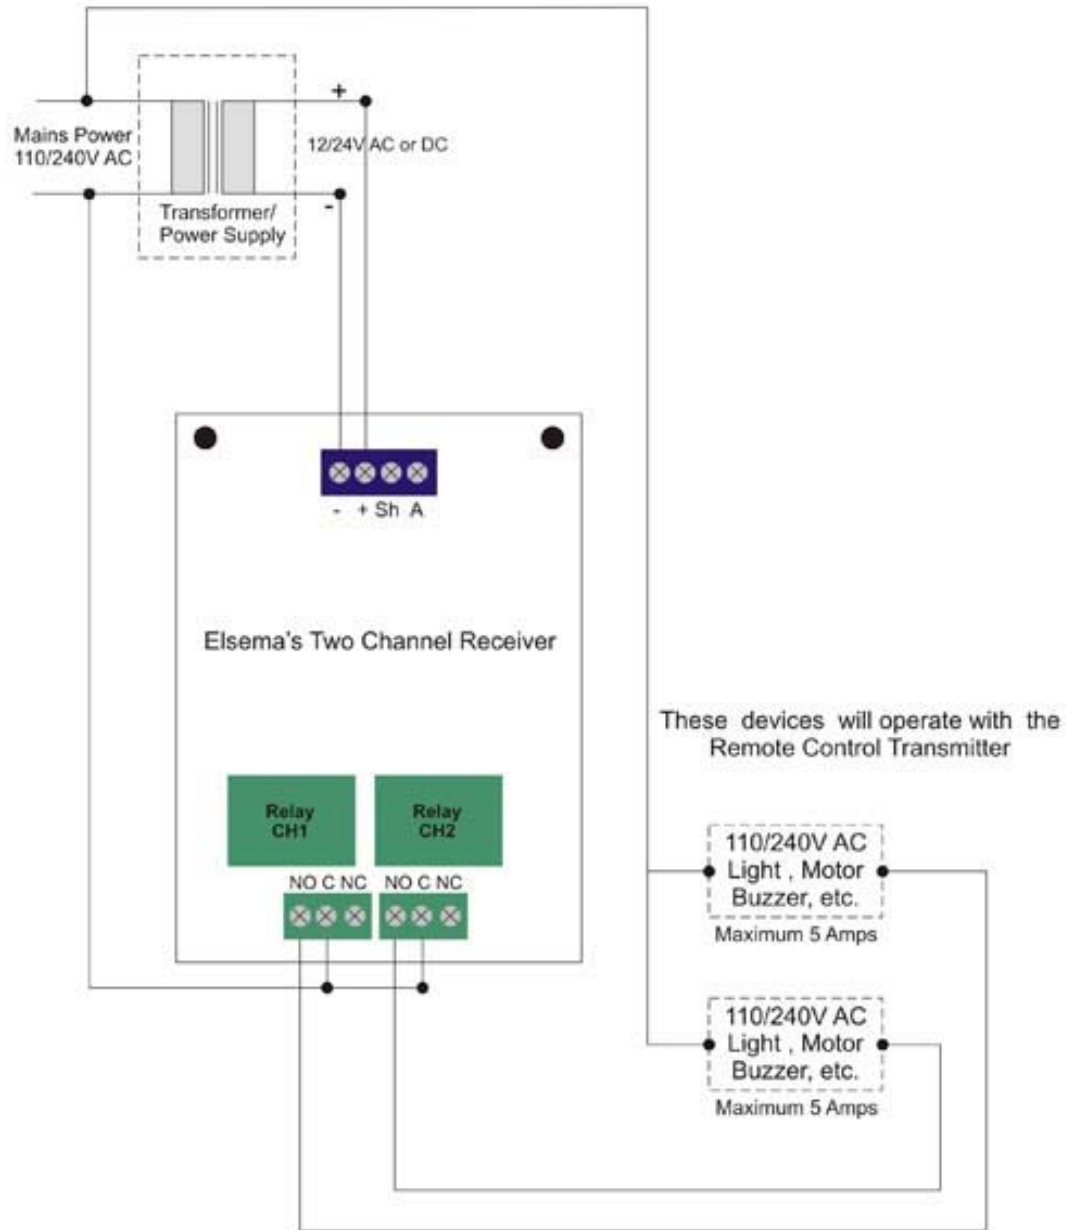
Mains Power
110/240V AC

+

12/24V AC or DC

-

Transformer/
Power Supply

- + Sh A

Elsema's Two Channel Receiver

These devices will operate with the Remote Control Transmitter

Relay
CH1

Relay
CH2

NO C NC NO C NC

110/240V AC
Light , Motor
Buzzer, etc.
Maximum 5 Amps

110/240V AC
Light , Motor
Buzzer, etc.
Maximum 5 Amps